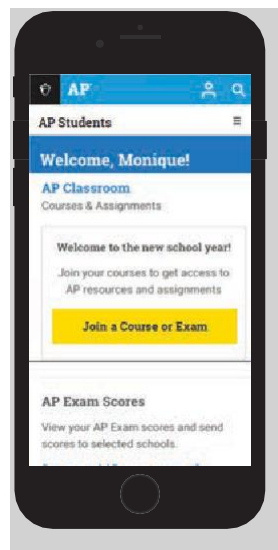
AP

AP Students

Welcome, Monique!

AP Classroom

Courses & Assignments

Welcome to the new school year!

Join your courses to get access to AP resources and assignments

Join a Course or Exam

AP Exam Scores

View your AP Exam scores and send scores to selected schools.

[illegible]